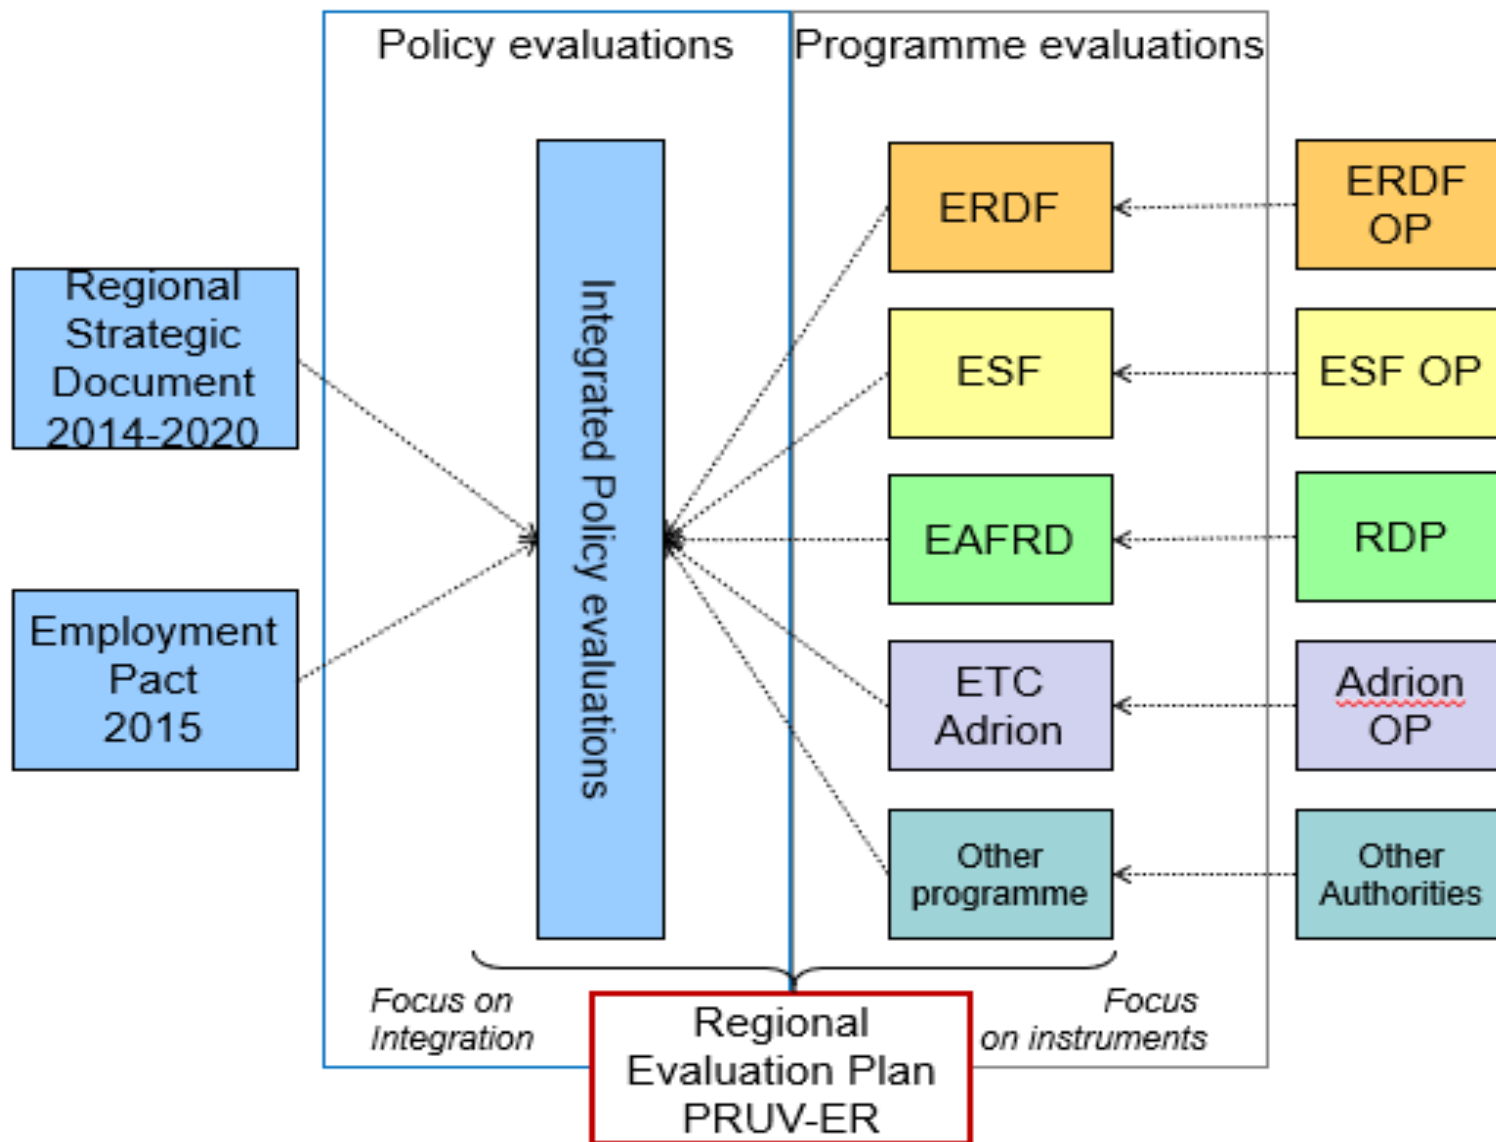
Policy evaluations

Programme evaluations

Regional Strategic Document 2014-2020

Employment Pact 2015

Integrated Policy evaluations

ERDF

ESF

EAFRD

ETC Adrion

Other programme

ERDF OP

ESF OP

RDP

Adrion OP

Other Authorities

Focus on Integration

Regional Evaluation Plan PRUV-ER

Focus on instruments